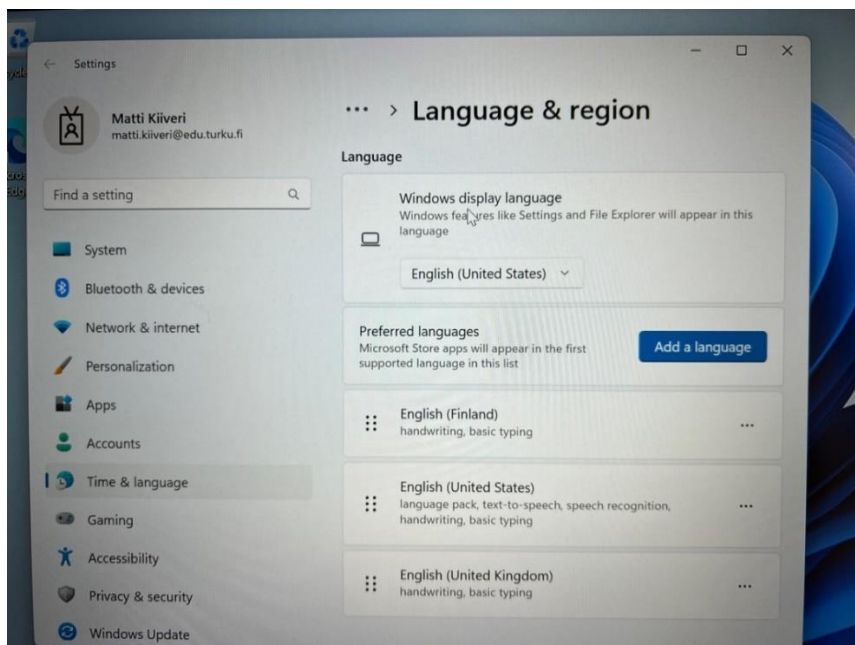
Settings

Matti Kiiveri
matti.kiiveri@edu.turku.fi

Find a setting

System
Bluetooth & devices
Network & internet
Personalization
Apps
Accounts
Time & language
Gaming
Accessibility
Privacy & security
Windows Update

··· > Language & region

Language

Windows display language
Windows features like Settings and File Explorer will appear in this language

English (United States)

Preferred languages
Microsoft Store apps will appear in the first supported language in this list

Add a language

English (Finland)
handwriting, basic typing
···

English (United States)
language pack, text-to-speech, speech recognition, handwriting, basic typing
···

English (United Kingdom)
handwriting, basic typing
···